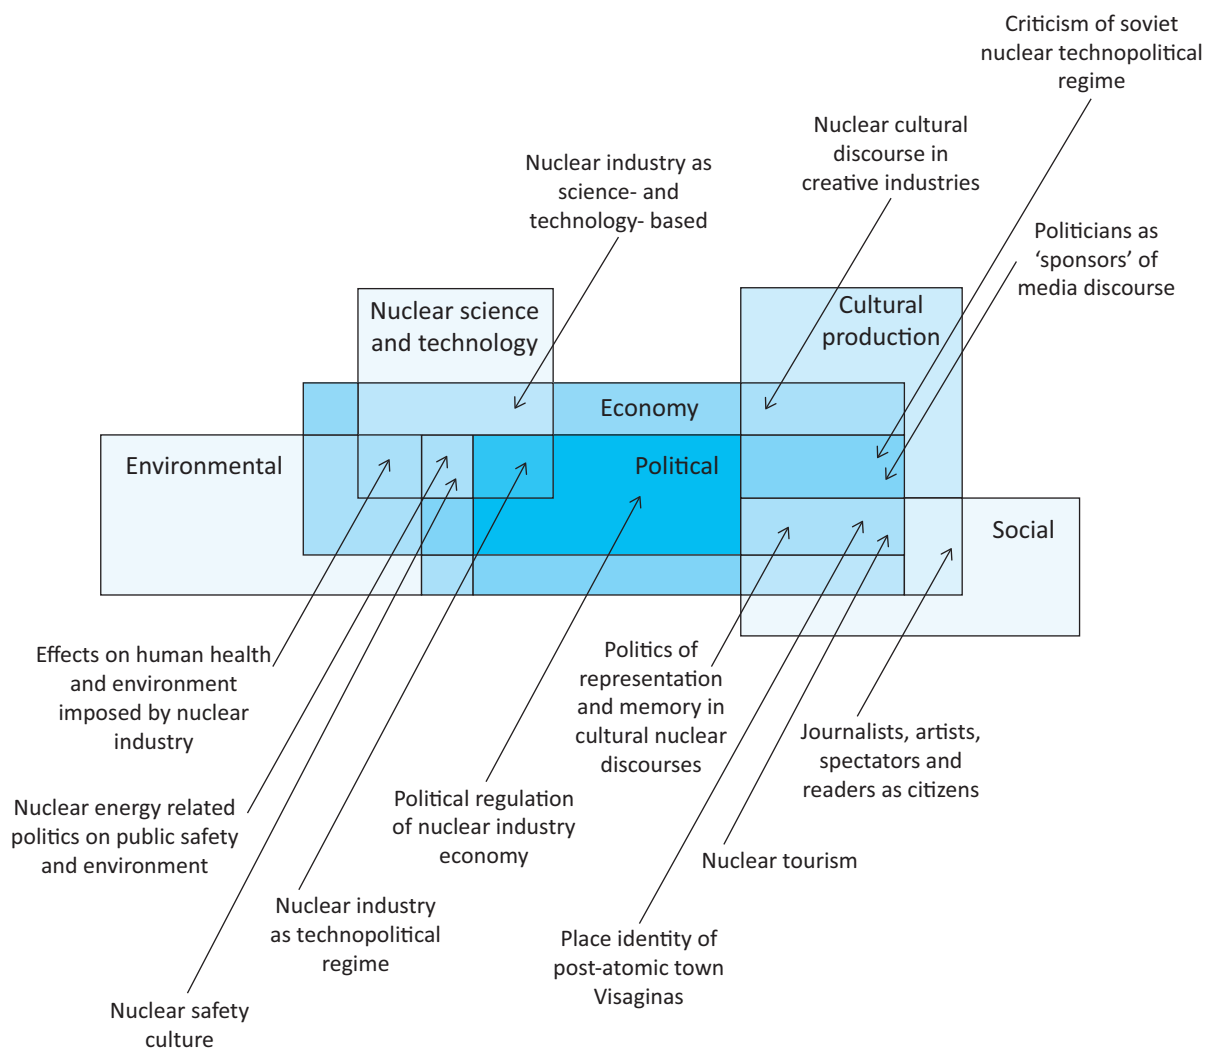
Criticism of soviet nuclear technopolitical regime

Nuclear cultural discourse in creative industries

Nuclear industry as science- and technology- based

Politicians as 'sponsors' of media discourse

Nuclear science and technology

Cultural production

Economy

Environmental

Political

Social

Effects on human health and environment imposed by nuclear industry

Nuclear energy related politics on public safety and environment

Nuclear industry as technopolitical regime

Nuclear safety culture

Political regulation of nuclear industry economy

Politics of representation and memory in cultural nuclear discourses

Journalists, artists, spectators and readers as citizens

Nuclear tourism

Place identity of post-atomic town Visaginas